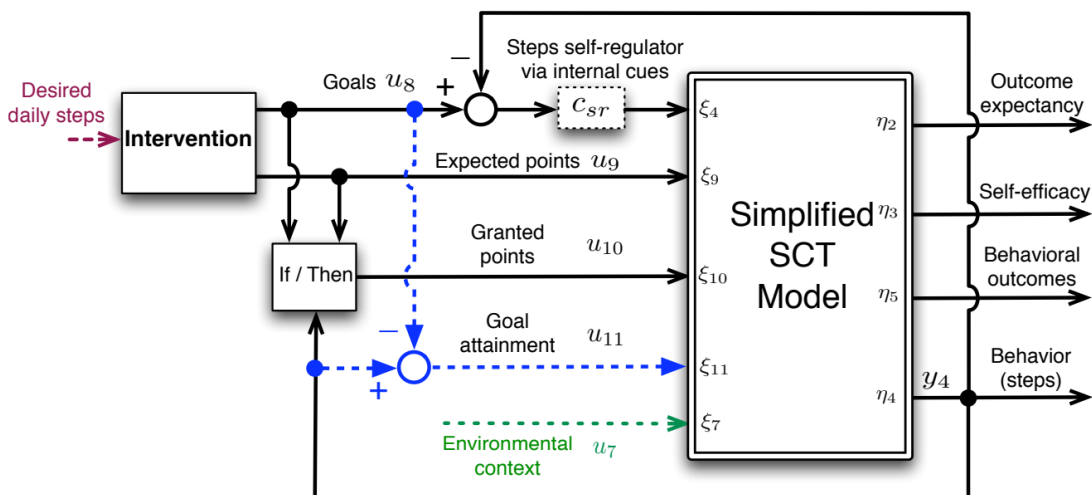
Desired daily steps

Intervention

Goals $u_8$

+

−

Steps self-regulator via internal cues

$c_{sr}$

Expected points $u_9$

If / Then

Granted points

$u_{10}$

Goal attainment

$u_{11}$

−

+

Environmental context

$u_7$

$\xi_4$

$\xi_9$

$\xi_{10}$

$\xi_{11}$

$\xi_7$

Simplified SCT Model

$\eta_2$

$\eta_3$

$\eta_5$

$\eta_4$

$y_4$

Outcome expectancy

Self-efficacy

Behavioral outcomes

Behavior (steps)